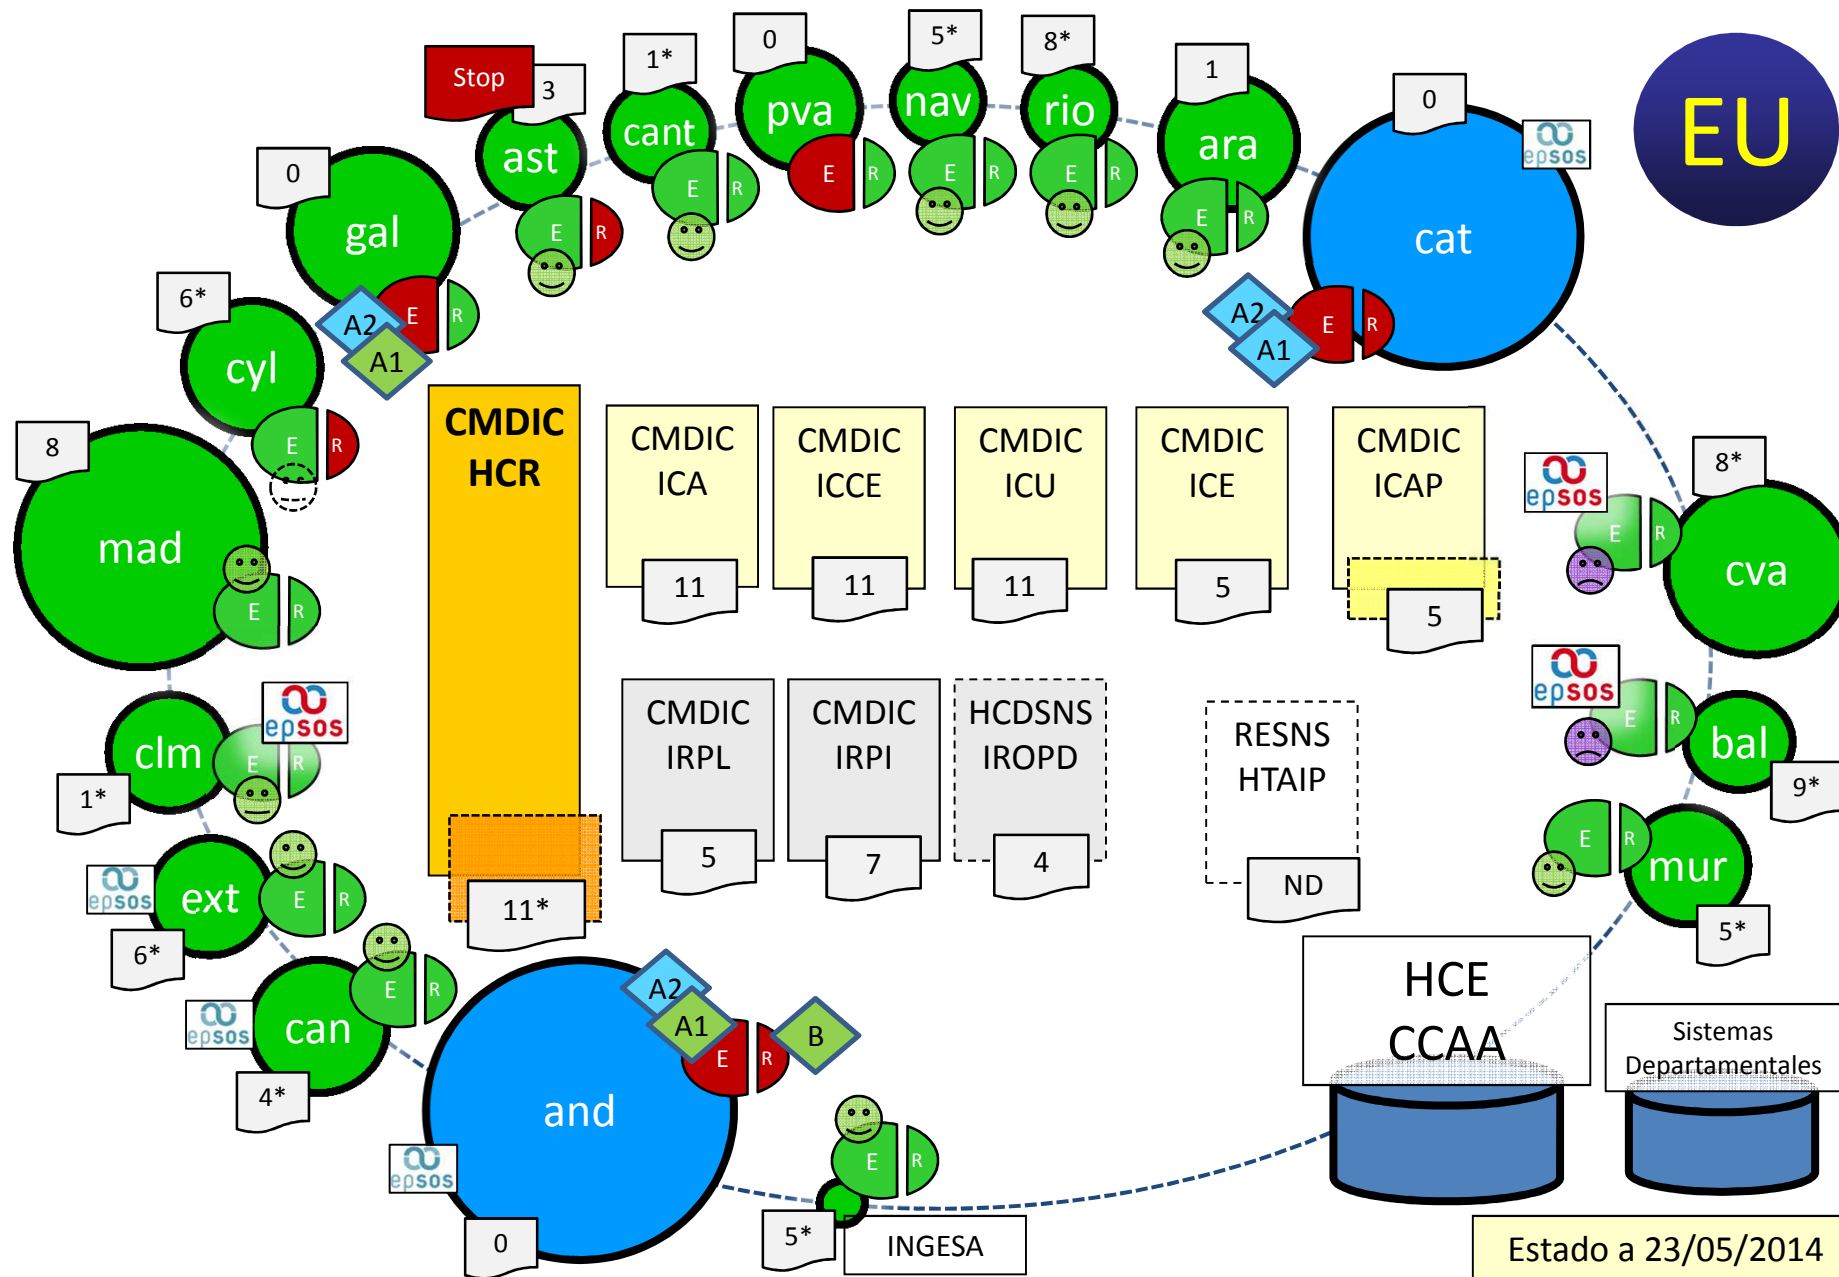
Stop 3
ast
E R
1*
cant
E R
0
pva
E R
5*
nav
E R
8*
rio
E R
1
ara
E R
0
cat
A2 A1 E R
epsos
EU
0
gal
A2 A1 E R
6*
cyl
E R
8
mad
E R
CMDIC HCR
11*
CMDIC ICA
11
CMDIC ICCE
11
CMDIC ICU
11
CMDIC ICE
5
CMDIC ICAP
5
epsos
E R
8*
cva
epsos
E R
bal
9*
E R
mur
5*
clm
epsos
E R
1*
epsos
ext
E R
6*
epsos
can
E R
4*
CMDIC IRPL
5
CMDIC IRPI
7
HCDSNS IROPD
4
RESNS HTAIP
ND
epsos
and
A2 A1 E R B
0
E R
5*
INGESA
HCE CCAA
Sistemas Departamentales
Estado a 23/05/2014